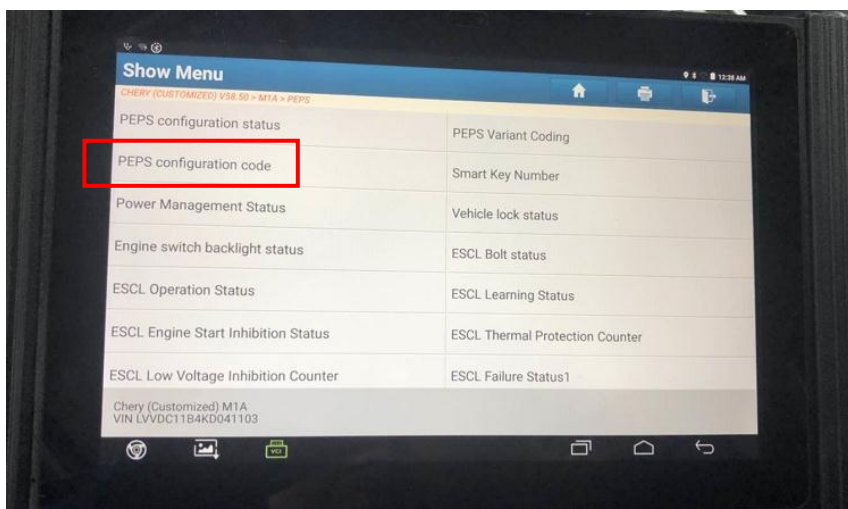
Show Menu

CHERY (CUSTOMIZED) V58.50 > M1A > PEPS

12:38 AM

| | |
|---|---|
| PEPS configuration status | PEPS Variant Coding |
| PEPS configuration code | Smart Key Number |
| Power Management Status | Vehicle lock status |
| Engine switch backlight status | ESCL Bolt status |
| ESCL Operation Status | ESCL Learning Status |
| ESCL Engine Start Inhibition Status | ESCL Thermal Protection Counter |
| ESCL Low Voltage Inhibition Counter | ESCL Failure Status1 |

Chery (Customized) M1A
VIN LVVDC11B4KD041103

VCI